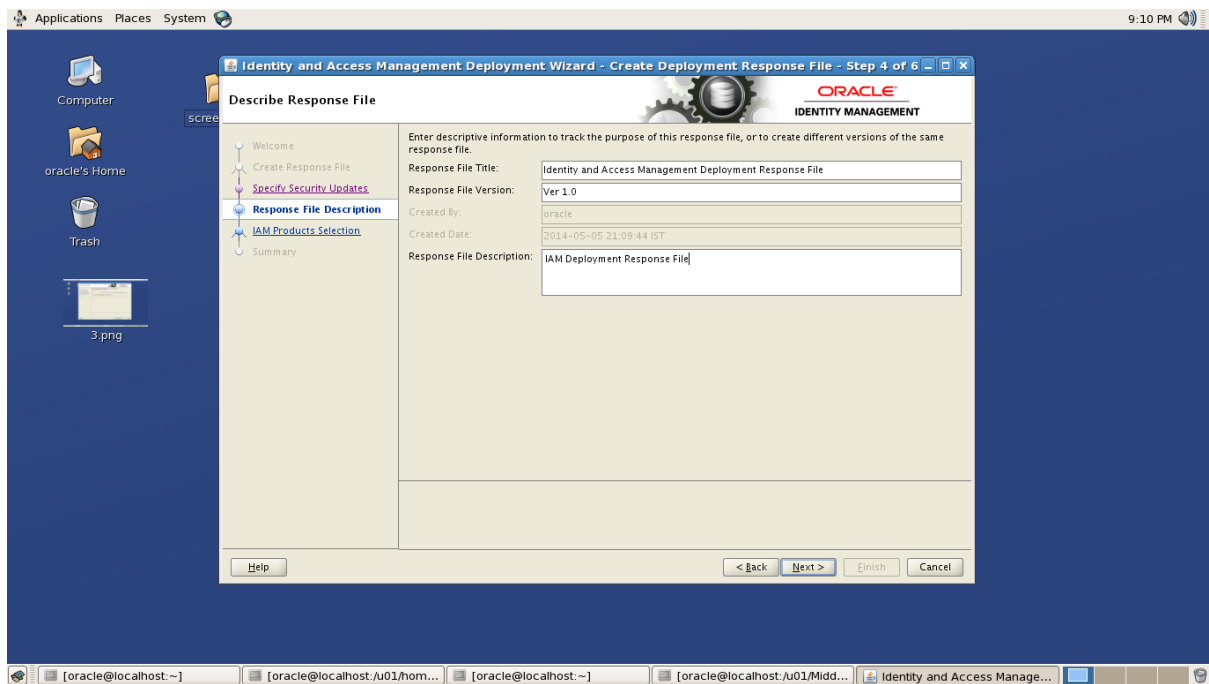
Applications Places System

9:10 PM

Computer

scree

oracle's Home

Trash

3.png

Identity and Access Management Deployment Wizard - Create Deployment Response File - Step 4 of 6

Describe Response File

ORACLE
IDENTITY MANAGEMENT

Welcome
Create Response File
Specify Security Updates
Response File Description
IAM Products Selection
Summary

Enter descriptive information to track the purpose of this response file, or to create different versions of the same response file.

Response File Title: Identity and Access Management Deployment Response File
Response File Version: Ver 1.0
Created By: oracle
Created Date: 2014-05-05 21:09:44 IST
Response File Description: IAM Deployment Response File

Help

< Back Next > Finish Cancel

[oracle@localhost:~] [oracle@localhost:/u01/hom... [oracle@localhost:~] [oracle@localhost:/u01/Midd... Identity and Access Manage...